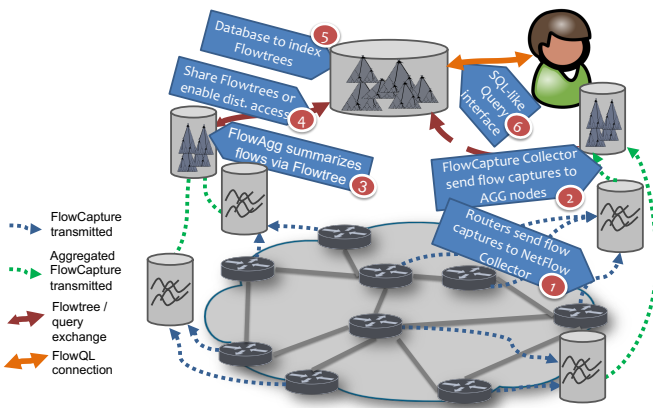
Database to index Flowtrees
5

Share Flowtrees or enable dist. access
4

FlowAgg summarizes flows via Flowtree
3

SQL-like Query interface
6

FlowCapture Collector send flow captures to AGG nodes
2

Routers send flow captures to NetFlow Collector
1

FlowCapture transmitted

Aggregated FlowCapture transmitted

Flowtree / query exchange

FlowQL connection